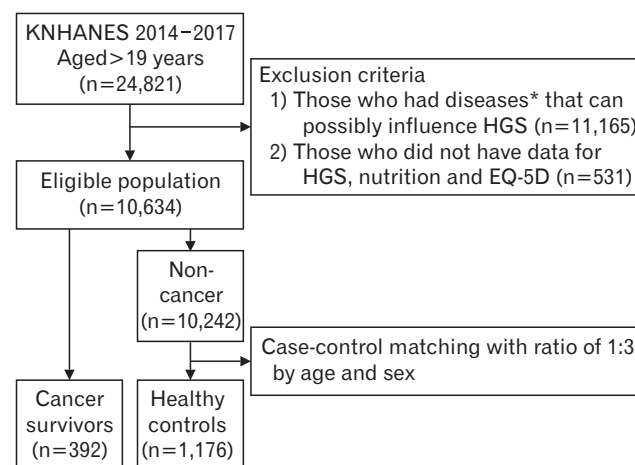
KNHANES 2014–2017
Aged>19 years
(n=24,821)

Exclusion criteria
1) Those who had diseases* that can possibly influence HGS (n=11,165)
2) Those who did not have data for HGS, nutrition and EQ-5D (n=531)

Eligible population
(n=10,634)

Non-cancer
(n=10,242)

Case-control matching with ratio of 1:3 by age and sex

Cancer survivors
(n=392)

Healthy controls
(n=1,176)